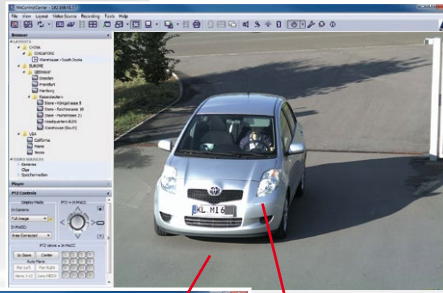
MxControlCenter
File View Layout Video Source Recording Tools Help
Browser
CHINA
SINGAPORE
Warehouse South Docks
EUROPE
GERMANY
Dresden
Frankfurt
Hamburg
Kaiserslautern
USA
California
Texas
Player
PTZ Controls
Full image
KL MI 6